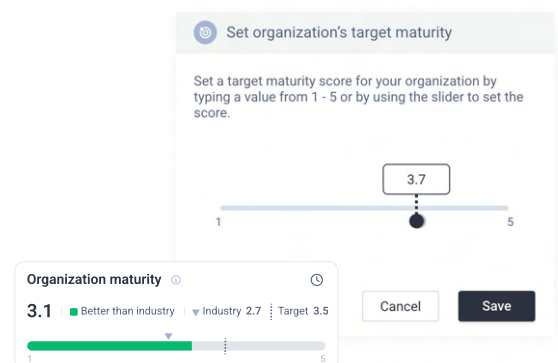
Set organization's target maturity

Set a target maturity score for your organization by typing a value from 1 - 5 or by using the slider to set the score.

3.7

1

5

Organization maturity

3.1 | Better than industry | Industry 2.7 | Target 3.5

1

5

Cancel

Save